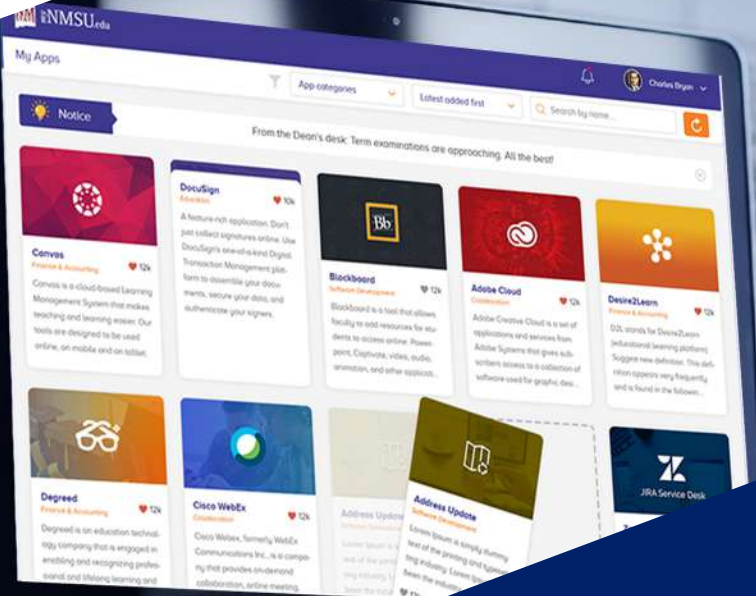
NMSU.edu

My Apps

App categories

Latest added first

Search by name...

Charles Bryan

Notice

From the Dean's desk: Term examinations are approaching. All the best!

Canvas
Finance & Accounting
12k
Canvas is a cloud-based Learning Management System that makes teaching and learning easier. Our tools are designed to be used online, on mobile and on tablet.

DocuSign
Education
10k
A feature-rich application. Don't just collect signatures online. Use DocuSign's one-of-a-kind Digital Transaction Management platform to assemble your documents, secure your data, and authenticate your signers.

Bb

Blackboard
Software Development
12k
Blackboard is a tool that allows faculty to add resources for students to access online. PowerPoint, Captivate, video, audio, animation, and other applicati...

Adobe Cloud
Collaboration
12k
Adobe Creative Cloud is a set of applications and services from Adobe Systems that gives subscribers access to a collection of software used for graphic des...

Desire2Learn
Finance & Accounting
12k
D2L stands for Desire2Learn (educational learning platform). Suggest new definition. This definition appears very frequently and is found in the followin...

Degreed
Finance & Accounting
12k
Degreed is an education technology company that is engaged in enabling and recognizing professional and lifelong learning and

Cisco WebEx
Collaboration
12k
Cisco Webex, formerly WebEx Communications Inc., is a company that provides on-demand collaboration, online meeting

Address Update
Lorem Ipsum is simply dummy text of the printing and typesetting industry. Lorem Ipsum has been the industr...

Address Update
Software Development
Lorem Ipsum is simply dummy text of the printing and typesetting industry. Lorem Ipsum has been the industr...

JIRA Service Desk